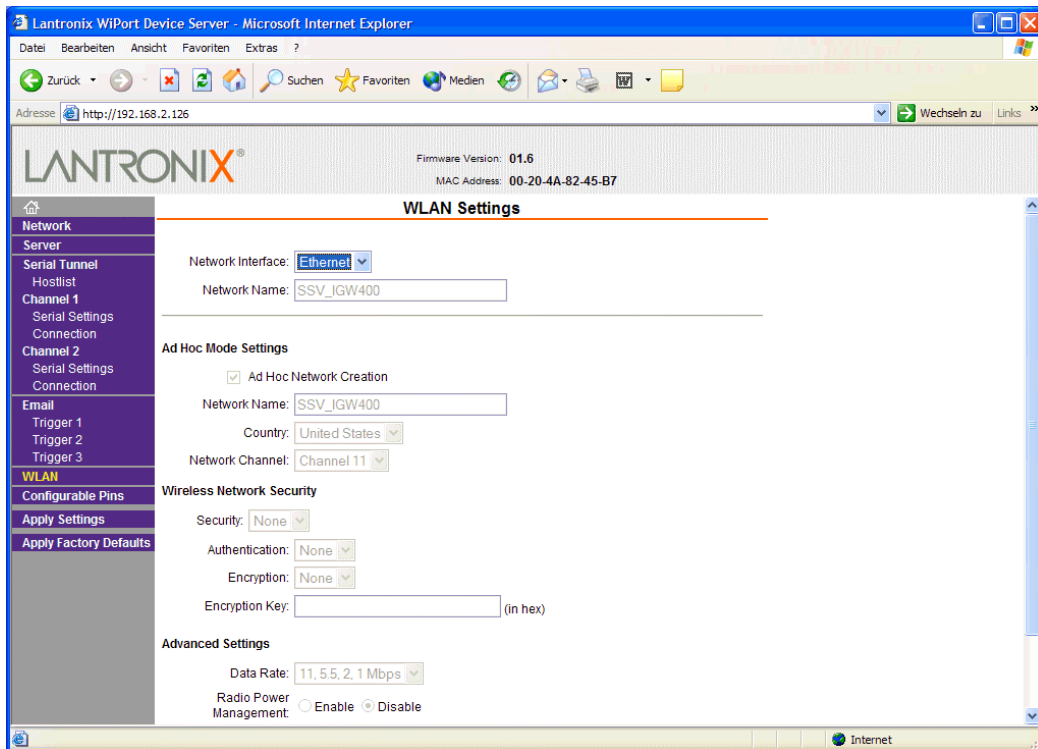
Lantronix WiPort Device Server - Microsoft Internet Explorer

Datei Bearbeiten Ansicht Favoriten Extras ?

Zurück Suchen Favoriten Medien

Adresse http://192.168.2.126

Wechseln zu Links

LANTRONIX®

Firmware Version: 01.6
MAC Address: 00-20-4A-82-45-B7

Network
Server
Serial Tunnel
Hostlist
Channel 1
Serial Settings
Connection
Channel 2
Serial Settings
Connection
Email
Trigger 1
Trigger 2
Trigger 3
WLAN
Configurable Pins
Apply Settings
Apply Factory Defaults

WLAN Settings

Network Interface: Ethernet
Network Name: SSV_IGW400

Ad Hoc Mode Settings

Ad Hoc Network Creation
Network Name: SSV_IGW400
Country: United States
Network Channel: Channel 11

Wireless Network Security

Security: None
Authentication: None
Encryption: None
Encryption Key: (in hex)

Advanced Settings

Data Rate: 11, 5.5, 2, 1 Mbps
Radio Power Management: Enable Disable

Internet